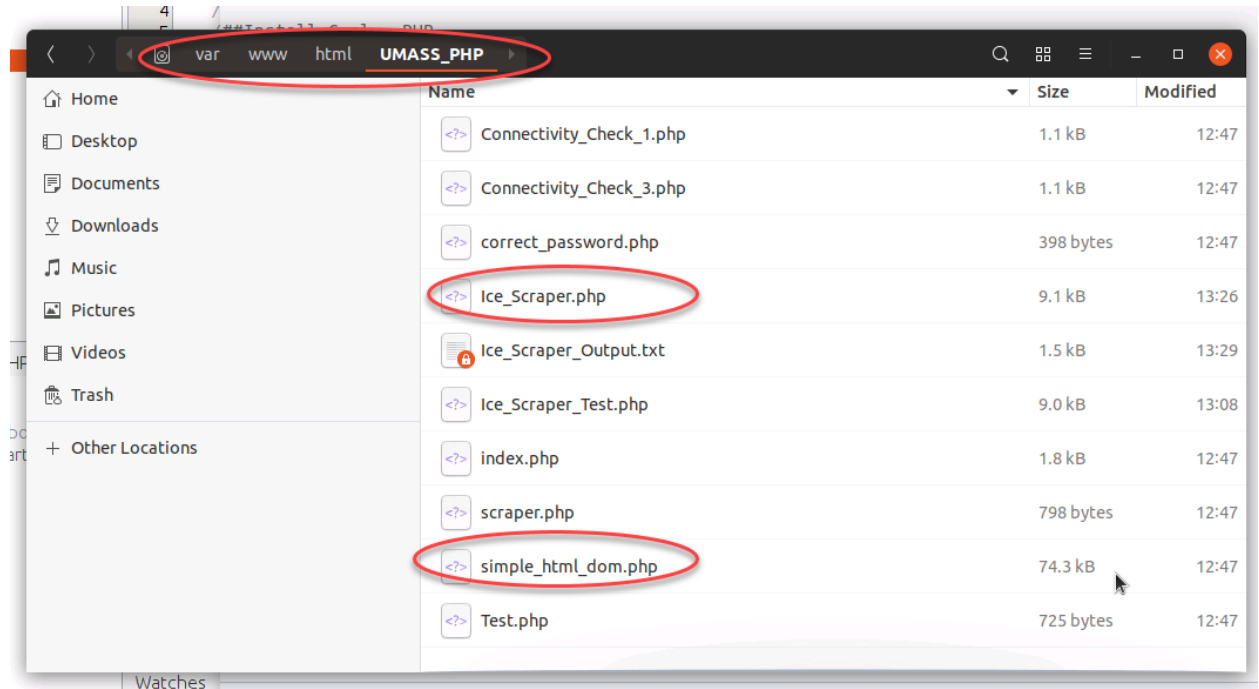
var www html UMASS_PHP

Home
Desktop
Documents
Downloads
Music
Pictures
Videos
Trash
+ Other Locations

| Name | Size | Modified |
|---|---|---|
| Connectivity_Check_1.php | 1.1 kB | 12:47 |
| Connectivity_Check_3.php | 1.1 kB | 12:47 |
| correct_password.php | 398 bytes | 12:47 |
| Ice_Scraper.php | 9.1 kB | 13:26 |
| Ice_Scraper_Output.txt | 1.5 kB | 13:29 |
| Ice_Scraper_Test.php | 9.0 kB | 13:08 |
| index.php | 1.8 kB | 12:47 |
| scraper.php | 798 bytes | 12:47 |
| simple_html_dom.php | 74.3 kB | 12:47 |
| Test.php | 725 bytes | 12:47 |

Watches